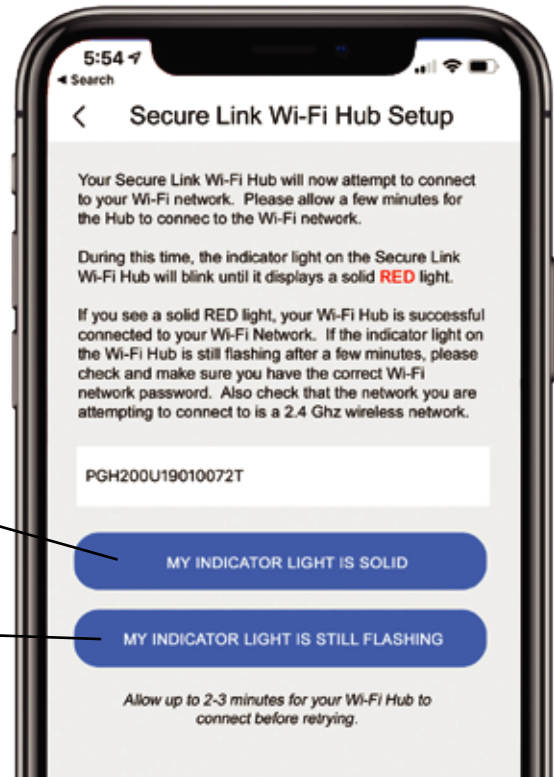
5:54
◂ Search

<

Secure Link Wi-Fi Hub Setup

Your Secure Link Wi-Fi Hub will now attempt to connect to your Wi-Fi network. Please allow a few minutes for the Hub to connec to the Wi-Fi network.

During this time, the indicator light on the Secure Link Wi-Fi Hub will blink until it displays a solid RED light.

If you see a solid RED light, your Wi-Fi Hub is successful connected to your Wi-Fi Network. If the indicator light on the Wi-Fi Hub is still flashing after a few minutes, please check and make sure you have the correct Wi-Fi network password. Also check that the network you are attempting to connect to is a 2.4 Ghz wireless network.

PGH200U19010072T

MY INDICATOR LIGHT IS SOLID

MY INDICATOR LIGHT IS STILL FLASHING

Allow up to 2-3 minutes for your Wi-Fi Hub to connect before retrying.